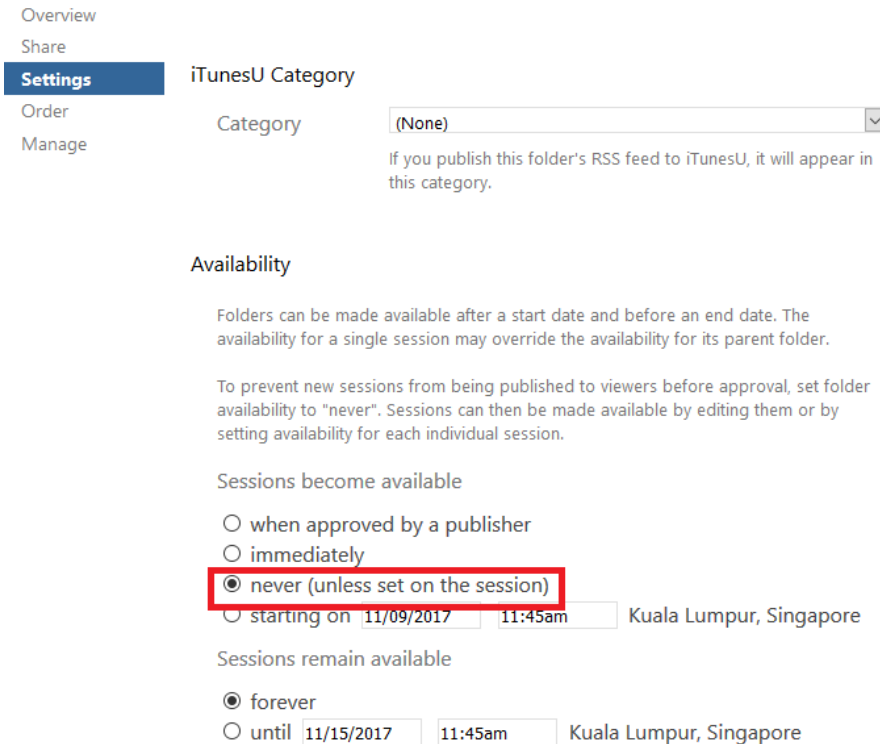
Overview
Share
Settings
Order
Manage

iTunesU Category

Category (None)

If you publish this folder's RSS feed to iTunesU, it will appear in this category.

Availability

Folders can be made available after a start date and before an end date. The availability for a single session may override the availability for its parent folder.

To prevent new sessions from being published to viewers before approval, set folder availability to "never". Sessions can then be made available by editing them or by setting availability for each individual session.

Sessions become available

when approved by a publisher
immediately
never (unless set on the session)
starting on 11/09/2017 11:45am Kuala Lumpur, Singapore

Sessions remain available

forever
until 11/15/2017 11:45am Kuala Lumpur, Singapore